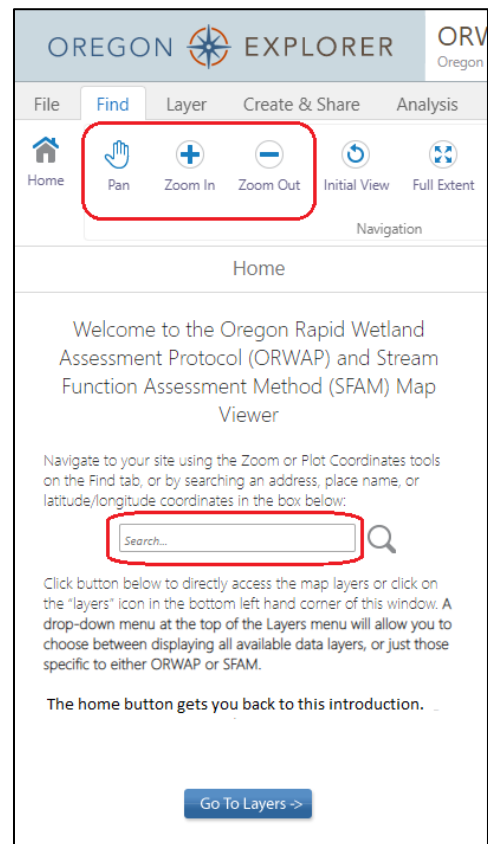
OREGON EXPLORER

ORW
Oregon

File Find Layer Create & Share Analysis

Home

Pan

Zoom In

Zoom Out

Initial View

Full Extent

Navigation

Home

Welcome to the Oregon Rapid Wetland Assessment Protocol (ORWAP) and Stream Function Assessment Method (SFAM) Map Viewer

Navigate to your site using the Zoom or Plot Coordinates tools on the Find tab, or by searching an address, place name, or latitude/longitude coordinates in the box below:

Search...

Click button below to directly access the map layers or click on the "layers" icon in the bottom left hand corner of this window. A drop-down menu at the top of the Layers menu will allow you to choose between displaying all available data layers, or just those specific to either ORWAP or SFAM.

The home button gets you back to this introduction.

Go To Layers ->